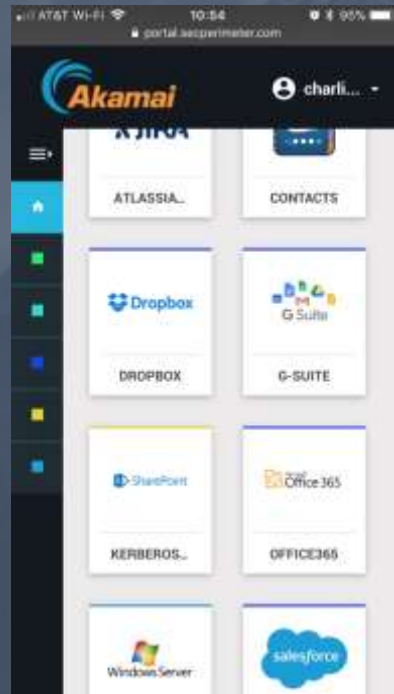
AT&T Wi-Fi 10:54 95%
portal.secperimeter.com

Akamai

charli...

JIRA

ATLASSIA...

CONTACTS

Dropbox

DROPBOX

G Suite

G-SUITE

SharePoint

KERBEROS...

Office 365

OFFICE365

Windows Server

salesforce